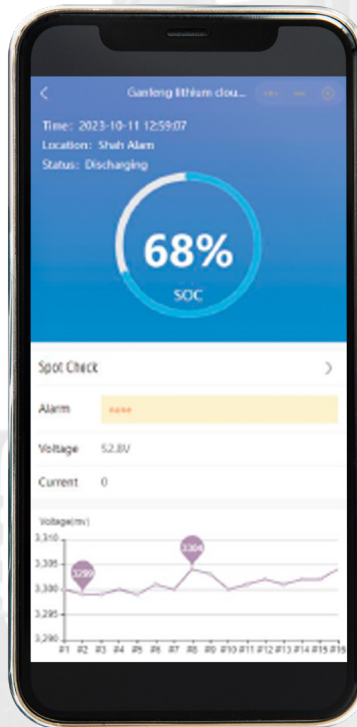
Ganfeng lithium clou...

Time: 2023-10-11 12:59:07
Location: Shah Alam
Status: Discharging

68%
SOC

Spot Check

Alarm none

Voltage 52.8V

Current 0

Voltage(mv)
3.310
3.305
3.300
3.295
3.290
3299
3304
#1 #2 #3 #4 #5 #6 #7 #8 #9 #10 #11 #12 #13 #14 #15 #16